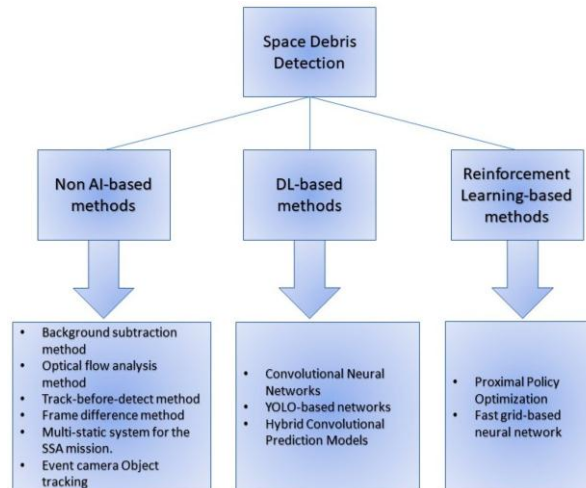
Space Debris Detection

Non AI-based methods

DL-based methods

Reinforcement Learning-based methods

- Background subtraction method
- Optical flow analysis method
- Track-before-detect method
- Frame difference method
- Multi-static system for the SSA mission.
- Event camera Object tracking

- Convolutional Neural Networks
- YOLO-based networks
- Hybrid Convolutional Prediction Models

- Proximal Policy Optimization
- Fast grid-based neural network